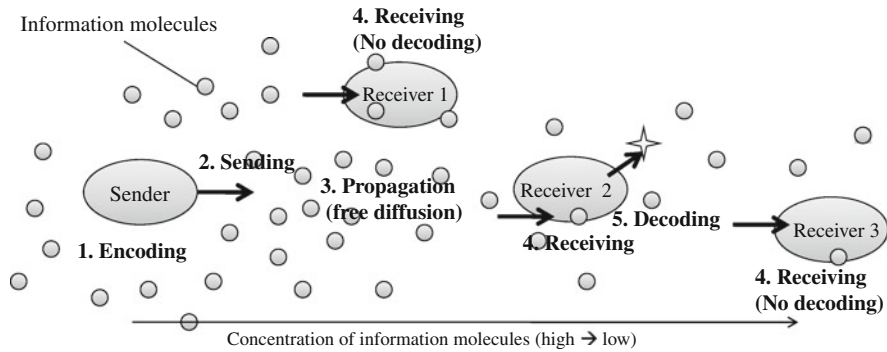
Information molecules

4. Receiving (No decoding)

Receiver 1

Sender

2. Sending

3. Propagation (free diffusion)

1. Encoding

Receiver 2

5. Decoding

4. Receiving

Receiver 3

4. Receiving (No decoding)

Concentration of information molecules (high → low)